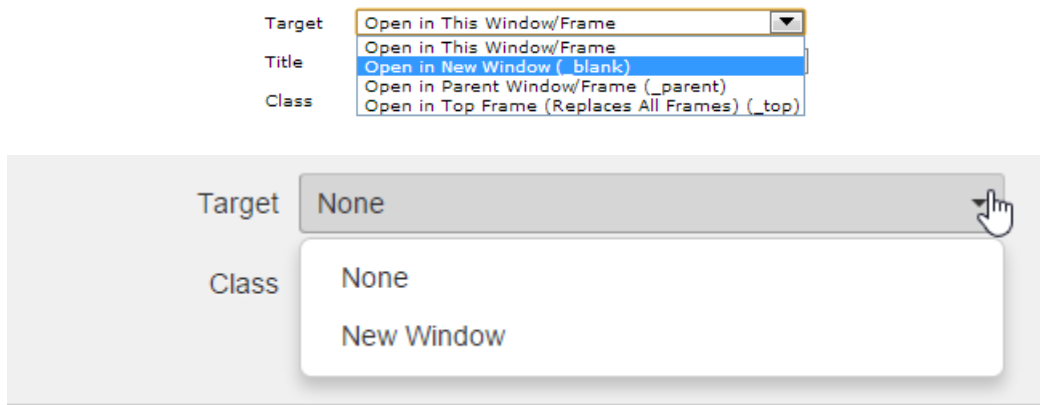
Target
Open in This Window/Frame
Open in This Window/Frame
Title
Open in New Window (_blank)
Open in Parent Window/Frame (_parent)
Class
Open in Top Frame (Replaces All Frames) (_top)

Target
None
Class
None
New Window